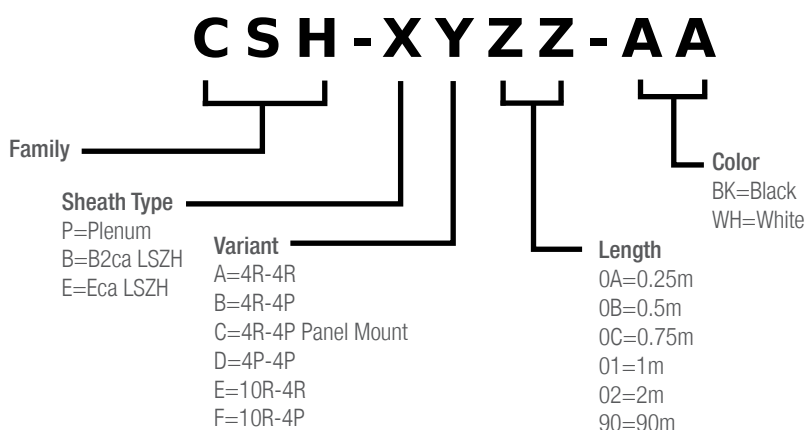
CSH-XYZZ-AA

Family

Sheath Type
P=Plenum
B=B2ca LSZH
E=Eca LSZH

Variant
A=4R-4R
B=4R-4P
C=4R-4P Panel Mount
D=4P-4P
E=10R-4R
F=10R-4P

Length
0A=0.25m
0B=0.5m
0C=0.75m
01=1m
02=2m
90=90m

Color
BK=Black
WH=White